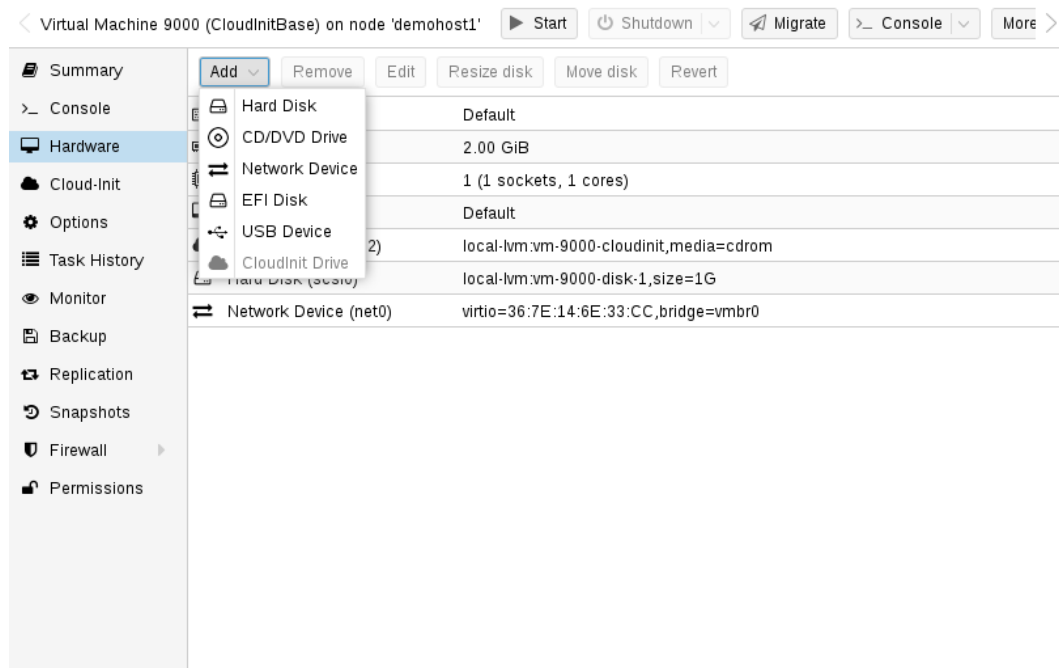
Virtual Machine 9000 (CloudInitBase) on node 'demohost1' Start Shutdown Migrate >_ Console More

Summary
>_ Console
Hardware
Cloud-Init
Options
Task History
Monitor
Backup
Replication
Snapshots
Firewall
Permissions

Add Remove Edit Resize disk Move disk Revert

Hard Disk
CD/DVD Drive
Network Device
EFI Disk
USB Device
CloudInit Drive

| | |
|---|---|
| | Default |
| | 2.00 GiB |
| | 1 (1 sockets, 1 cores) |
| | Default |
| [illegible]2) | local-lvm:vm-9000-cloudinit,media=cdrom |
| Hard Disk (scsi0) | local-lvm:vm-9000-disk-1,size=1G |
| Network Device (net0) | virtio=36:7E:14:6E:33:CC,bridge=vmbr0 |